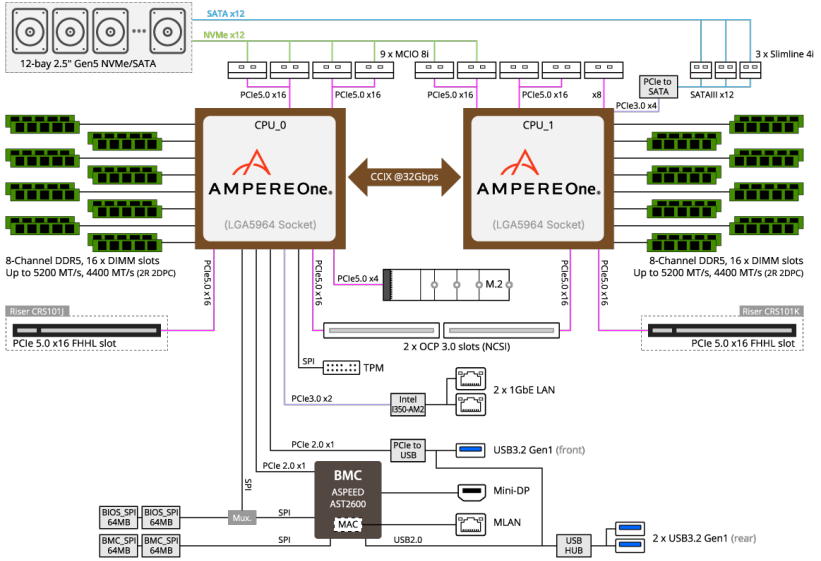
12-bay 2.5" Gen5 NVMe/SATA

SATA x12

NVMe x12

9 x MCIO 8i

3 x Slimline 4i

PCIe5.0 x16

PCIe5.0 x16

PCIe5.0 x16

PCIe5.0 x16

x8

PCIe to SATA

SATAIII x12

PCIe3.0 x4

CPU_0

AMPEREOne.

(LGA5964 Socket)

CCIX @32Gbps

CPU_1

AMPEREOne.

(LGA5964 Socket)

8-Channel DDR5, 16 x DIMM slots
Up to 5200 MT/s, 4400 MT/s (2R 2DPC)

8-Channel DDR5, 16 x DIMM slots
Up to 5200 MT/s, 4400 MT/s (2R 2DPC)

PCIe5.0 x16

PCIe5.0 x16

PCIe5.0 x4

M.2

PCIe5.0 x16

PCIe5.0 x16

Riser CRS101J

PCIe 5.0 x16 FHHL slot

Riser CRS101K

PCIe 5.0 x16 FHHL slot

2 x OCP 3.0 slots (NCSI)

SPI

TPM

PCIe3.0 x2

Intel I350-AM2

2 x 1GbE LAN

PCIe 2.0 x1

PCIe to USB

USB3.2 Gen1 (front)

PCIe 2.0 x1

SPI

BMC
ASPEED
AST2600

MAC

Mini-DP

MLAN

BIOS_SPI 64MB

BIOS_SPI 64MB

Mux.

SPI

BMC_SPI 64MB

BMC_SPI 64MB

SPI

USB2.0

USB HUB

2 x USB3.2 Gen1 (rear)